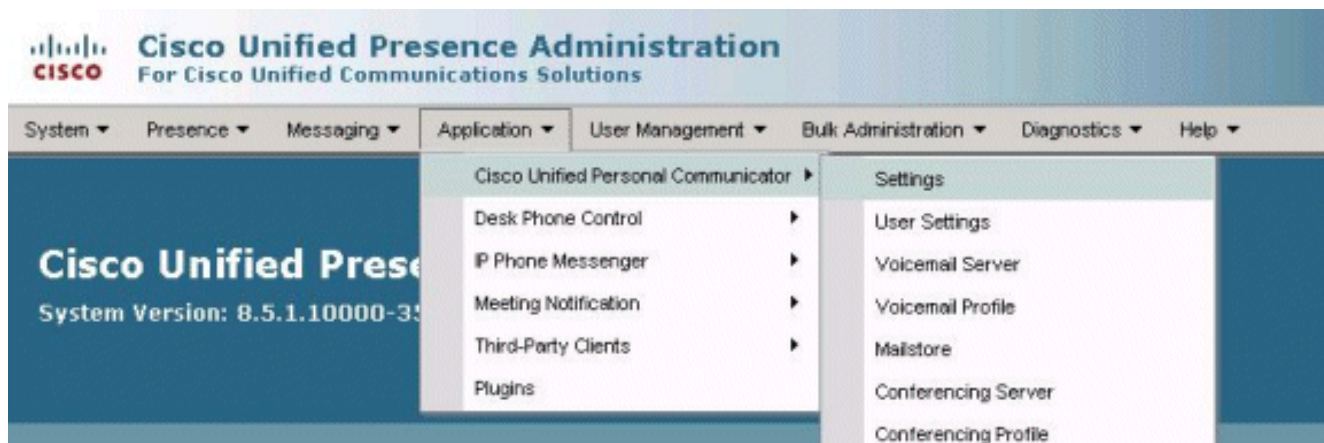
cisco
Cisco Unified Presence Administration
For Cisco Unified Communications Solutions

System ▾ Presence ▾ Messaging ▾ Application ▾ User Management ▾ Bulk Administration ▾ Diagnostics ▾ Help ▾

Cisco Unified Prese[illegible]
System Version: 8.5.1.10000-3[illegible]

Cisco Unified Personal Communicator ▸
Desk Phone Control ▸
IP Phone Messenger ▸
Meeting Notification ▸
Third-Party Clients ▸
Plugins

Settings
User Settings
Voicemail Server
Voicemail Profile
Mailstore
Conferencing Server
Conferencing Profile